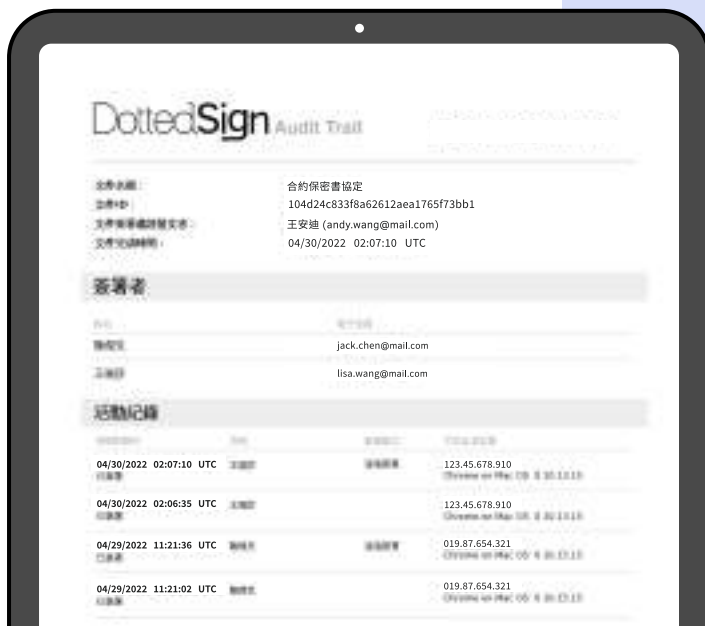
DottedSign Audit Trail

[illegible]
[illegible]
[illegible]
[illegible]

合約保密書協定
104d24c833f8a62612aea1765f73bb1
王安迪 (andy.wang@mail.com)
04/30/2022 02:07:10 UTC

簽署者

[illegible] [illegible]
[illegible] jack.chen@mail.com
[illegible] lisa.wang@mail.com

活動紀錄

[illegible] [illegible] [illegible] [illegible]

04/30/2022 02:07:10 UTC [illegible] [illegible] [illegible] 123.45.678.910 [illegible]

04/30/2022 02:06:35 UTC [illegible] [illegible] 123.45.678.910 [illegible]

04/29/2022 11:21:36 UTC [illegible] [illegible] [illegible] 019.87.654.321 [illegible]

04/29/2022 11:21:02 UTC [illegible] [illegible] 019.87.654.321 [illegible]